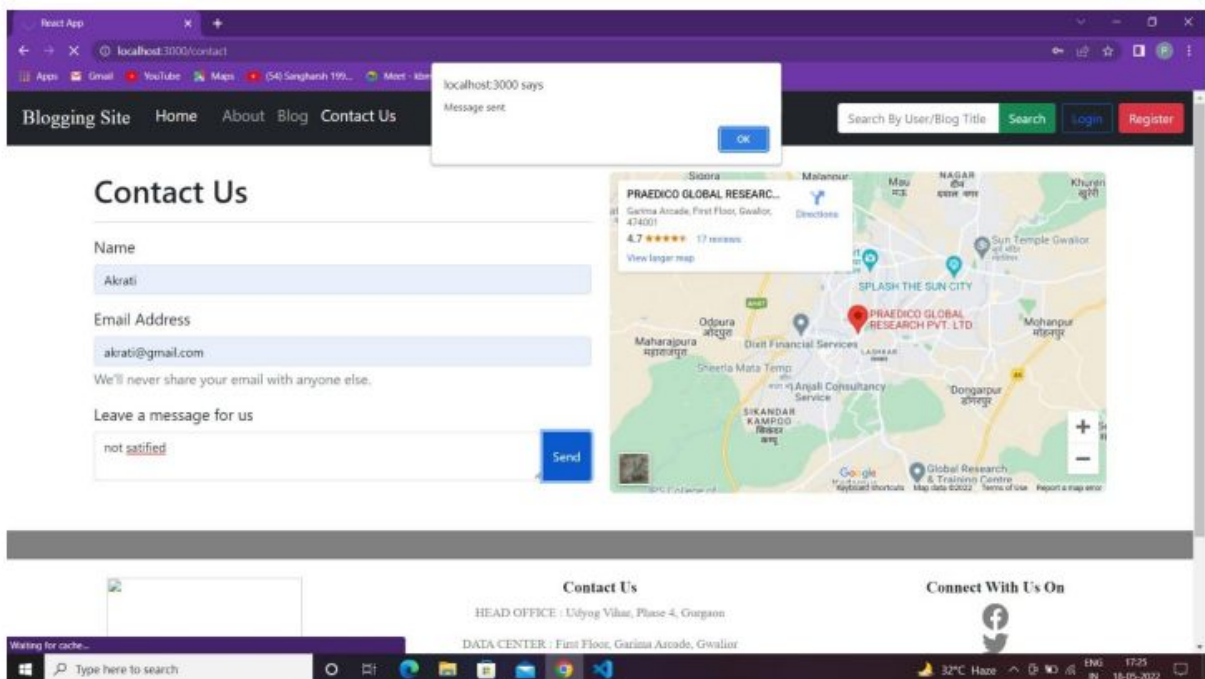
React App

localhost:3000/contact

Apps Gmail YouTube Maps (54) Sanghansh 199... Meet - kbn

localhost:3000 says
Message sent
OK

Blogging Site Home About Blog Contact Us

Search By User/Blog Title Search Login Register

Contact Us

Name
Akrati

Email Address
akrati@gmail.com
We'll never share your email with anyone else.

Leave a message for us
not satified
Send

PRAEDICO GLOBAL RESEARC...
Garima Arcade, First Floor, Gwalior, 474001
4.7 ★★★★★ 17 reviews
View larger map
Directions

Sirora Malanpur Mau NAGAR Khureri Sun Temple Gwalior SPLASH THE SUN CITY PRAEDICO GLOBAL RESEARCH PVT. LTD Mohanpur Odpura Maharajpura Dixit Financial Services Sheetla Mata Temp Anjali Consultancy Service Dongarpur SIKANDAR KAMPOO Global Research & Training Centre
Google Keyboard shortcuts Map data ©2022 Terms of Use Report a map error

Contact Us
HEAD OFFICE : Udyog Vihar, Phase 4, Gurgaon
DATA CENTER : First Floor, Garima Arcade, Gwalior

Connect With Us On

Waiting for cache...

Type here to search

32°C Haze ENG IN 17:25 18-05-2022